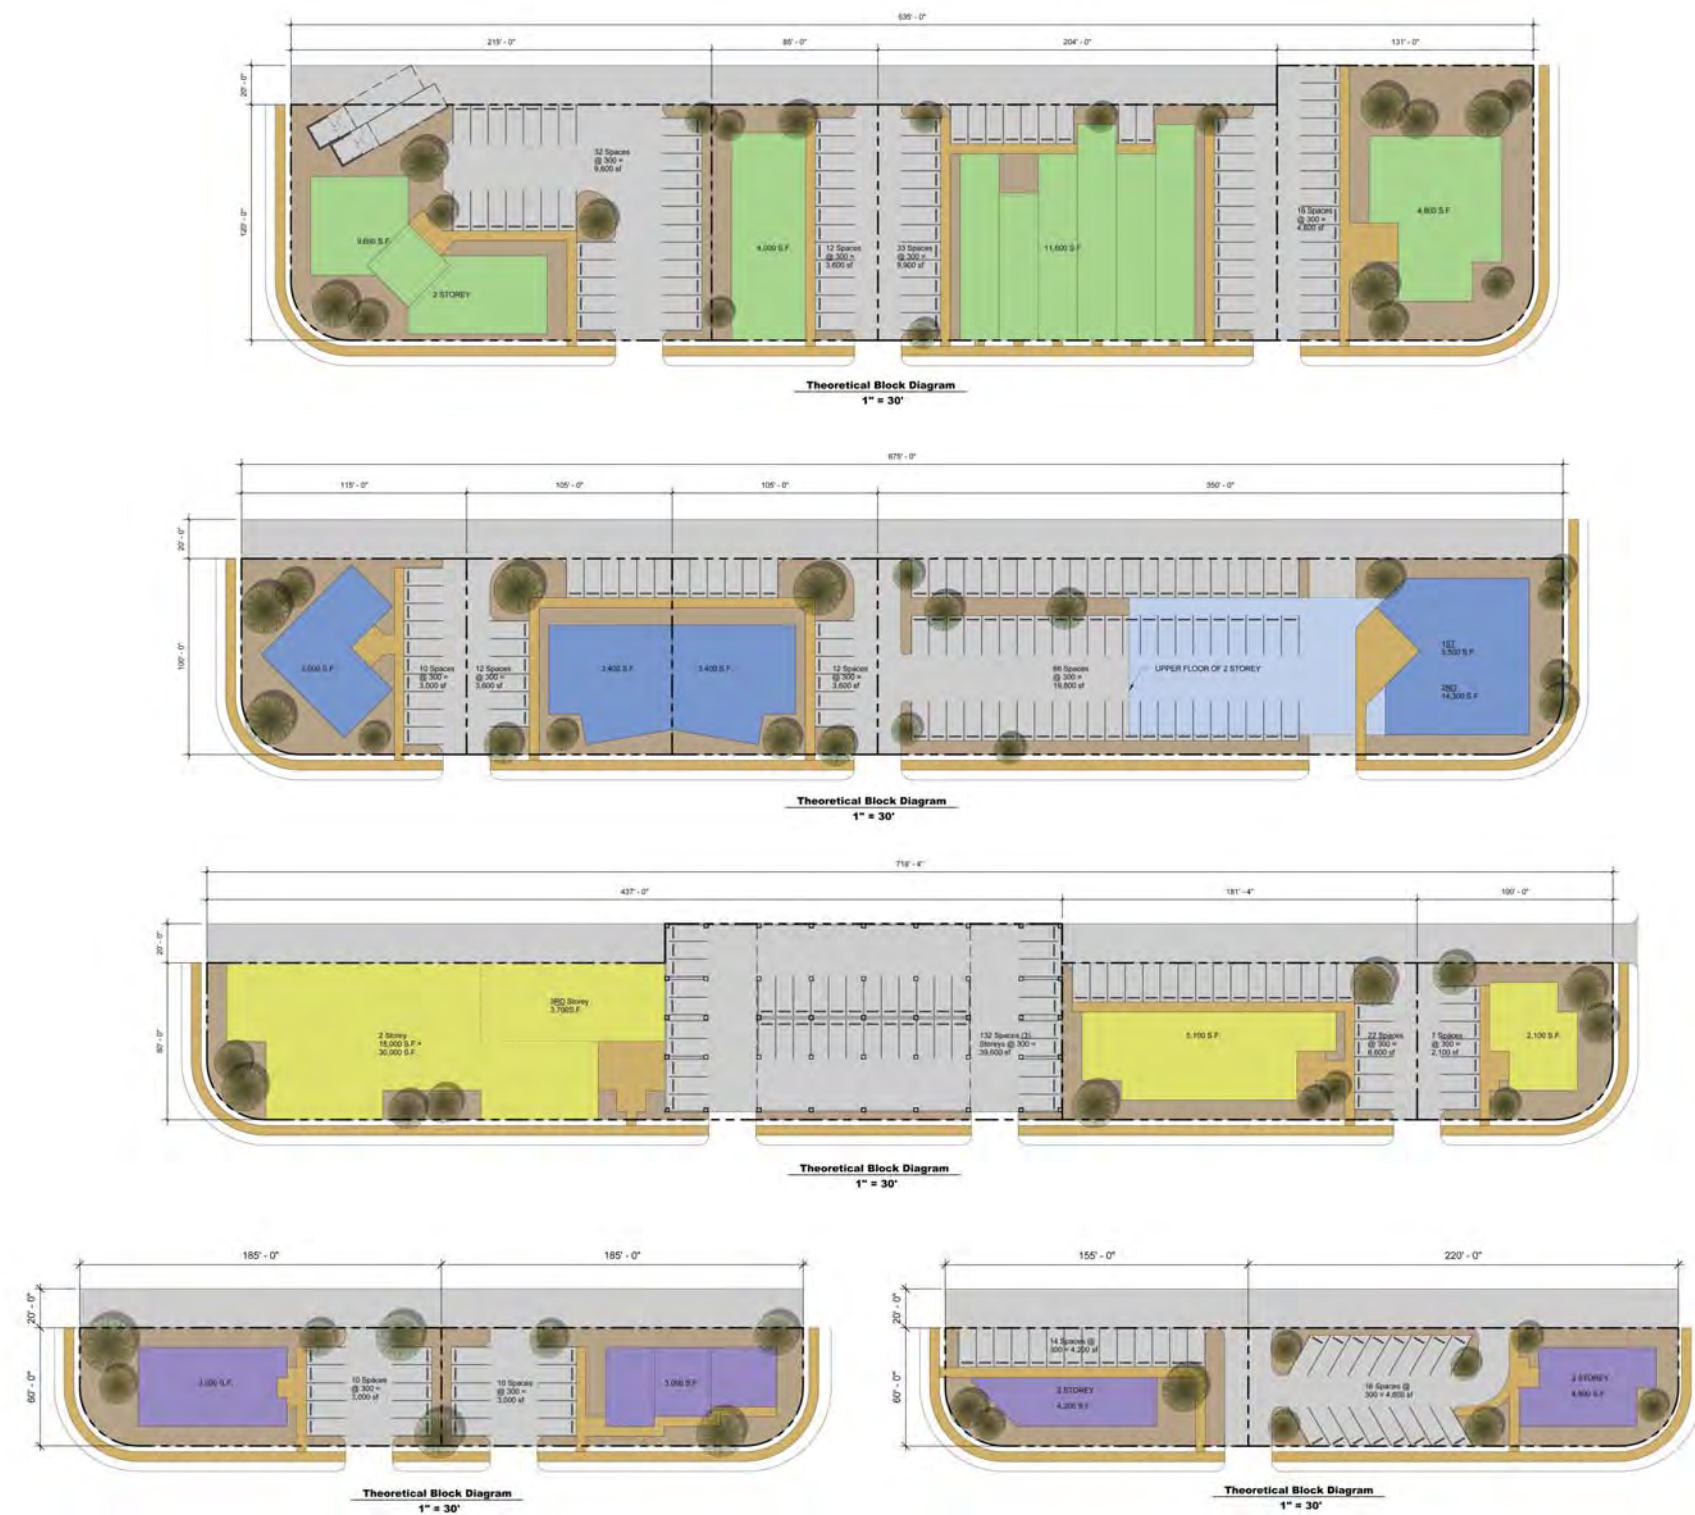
635' - 0"

215' - 0"

85' - 0"

204' - 0"

131' - 0"

20' - 0"

120' - 0"

32 Spaces @ 300 = 9,600 sf

9,600 S.F.

2 STOREY

4,000 S.F.

12 Spaces @ 300 = 3,600 sf

33 Spaces @ 300 = 9,900 sf

11,600 S.F.

16 Spaces @ 300 = 4,800 sf

4,800 S.F.

Theoretical Block Diagram
1" = 30'

675' - 0"

115' - 0"

105' - 0"

105' - 0"

350' - 0"

20' - 0"

100' - 0"

3,000 S.F.

10 Spaces @ 300 = 3,000 sf

12 Spaces @ 300 = 3,600 sf

3,400 S.F.

3,400 S.F.

12 Spaces @ 300 = 3,600 sf

66 Spaces @ 300 = 19,800 sf

UPPER FLOOR OF 2 STOREY

1ST 5,500 S.F.

2ND 14,300 S.F.

Theoretical Block Diagram
1" = 30'

718' - 4"

437' - 0"

181' - 4"

100' - 0"

20' - 0"

80' - 0"

2 Storey 15,000 S.F.= 30,000 S.F.

3RD Storey 3,700S.F.

132 Spaces (3) Storeys @ 300 = 39,600 sf

5,100 S.F.

22 Spaces @ 300 = 6,600 sf

7 Spaces @ 300 = 2,100 sf

2,100 S.F.

Theoretical Block Diagram
1" = 30'

185' - 0"

185' - 0"

20' - 0"

60' - 0"

3,000 S.F.

10 Spaces @ 300 = 3,000 sf

10 Spaces @ 300 = 3,000 sf

3,000 S.F.

Theoretical Block Diagram
1" = 30'

155' - 0"

220' - 0"

20' - 0"

60' - 0"

14 Spaces @ 300 = 4,200 sf

2 STOREY 4,200 S.F.

16 Spaces @ 300 = 4,800 sf

2 STOREY 4,800 S.F.

Theoretical Block Diagram
1" = 30'